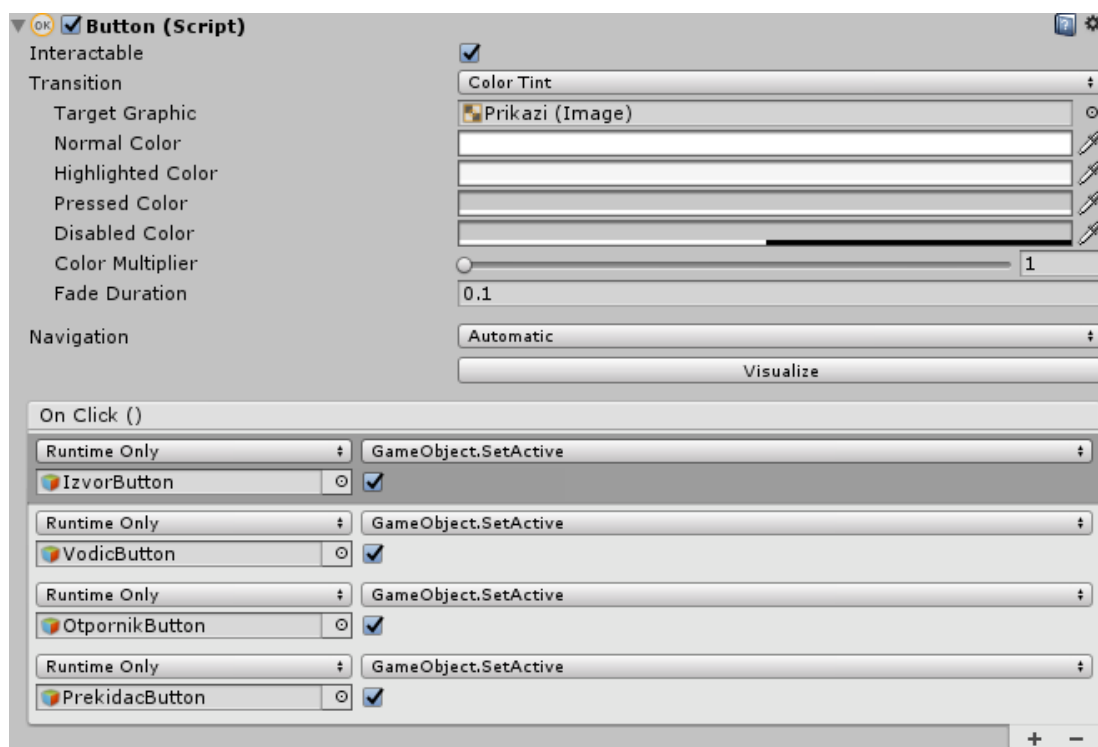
OK Button (Script)

Interactable

Transition
Color Tint

Target Graphic
Prikazi (Image)

Normal Color

Highlighted Color

Pressed Color

Disabled Color

Color Multiplier
1

Fade Duration
0.1

Navigation
Automatic

Visualize

On Click ()

Runtime Only
GameObject.SetActive
IzvorButton

Runtime Only
GameObject.SetActive
VodicButton

Runtime Only
GameObject.SetActive
OtpornikButton

Runtime Only
GameObject.SetActive
PrekidacButton

+ −